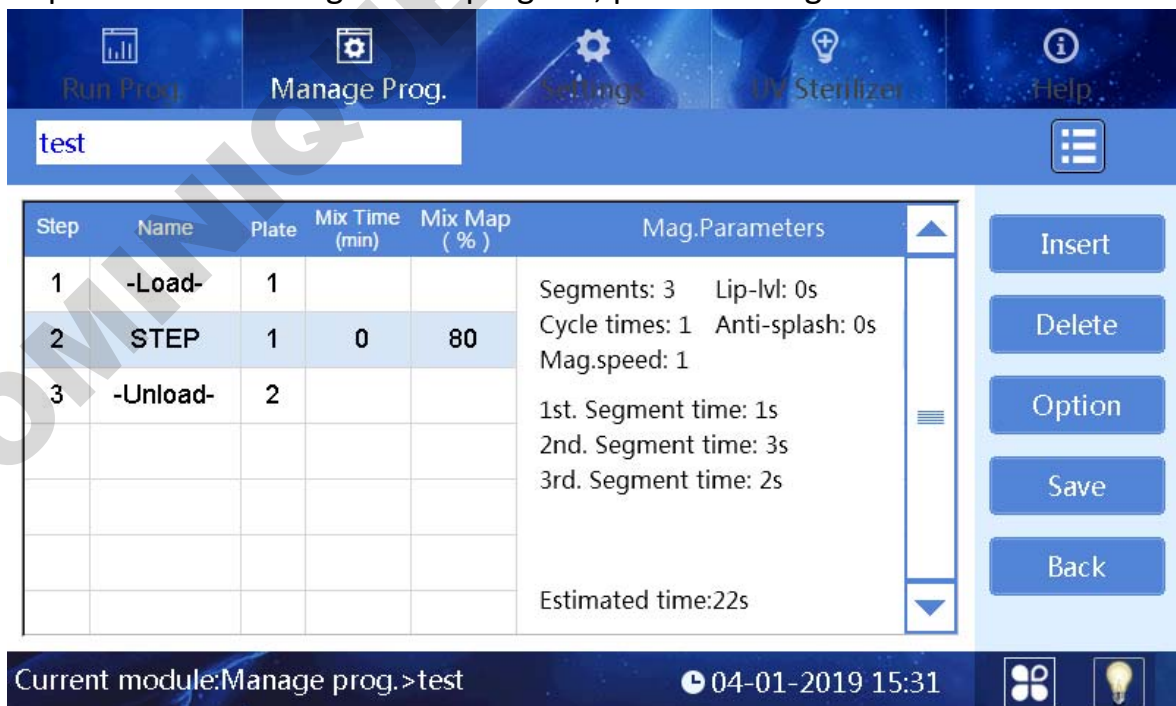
Run Prog. Manage Prog. Settings UV Sterilizer Help

test

| Step | Name | Plate | Mix Time (min) | Mix Map ( % ) |
|---|---|---|---|---|
| 1 | -Load- | 1 | | |
| 2 | STEP | 1 | 0 | 80 |
| 3 | -Unload- | 2 | | |

Mag.Parameters

Segments: 3 Lip-lvl: 0s
Cycle times: 1 Anti-splash: 0s
Mag.speed: 1

1st. Segment time: 1s
2nd. Segment time: 3s
3rd. Segment time: 2s

Estimated time:22s

Insert
Delete
Option
Save
Back

Current module:Manage prog.>test

04-01-2019 15:31